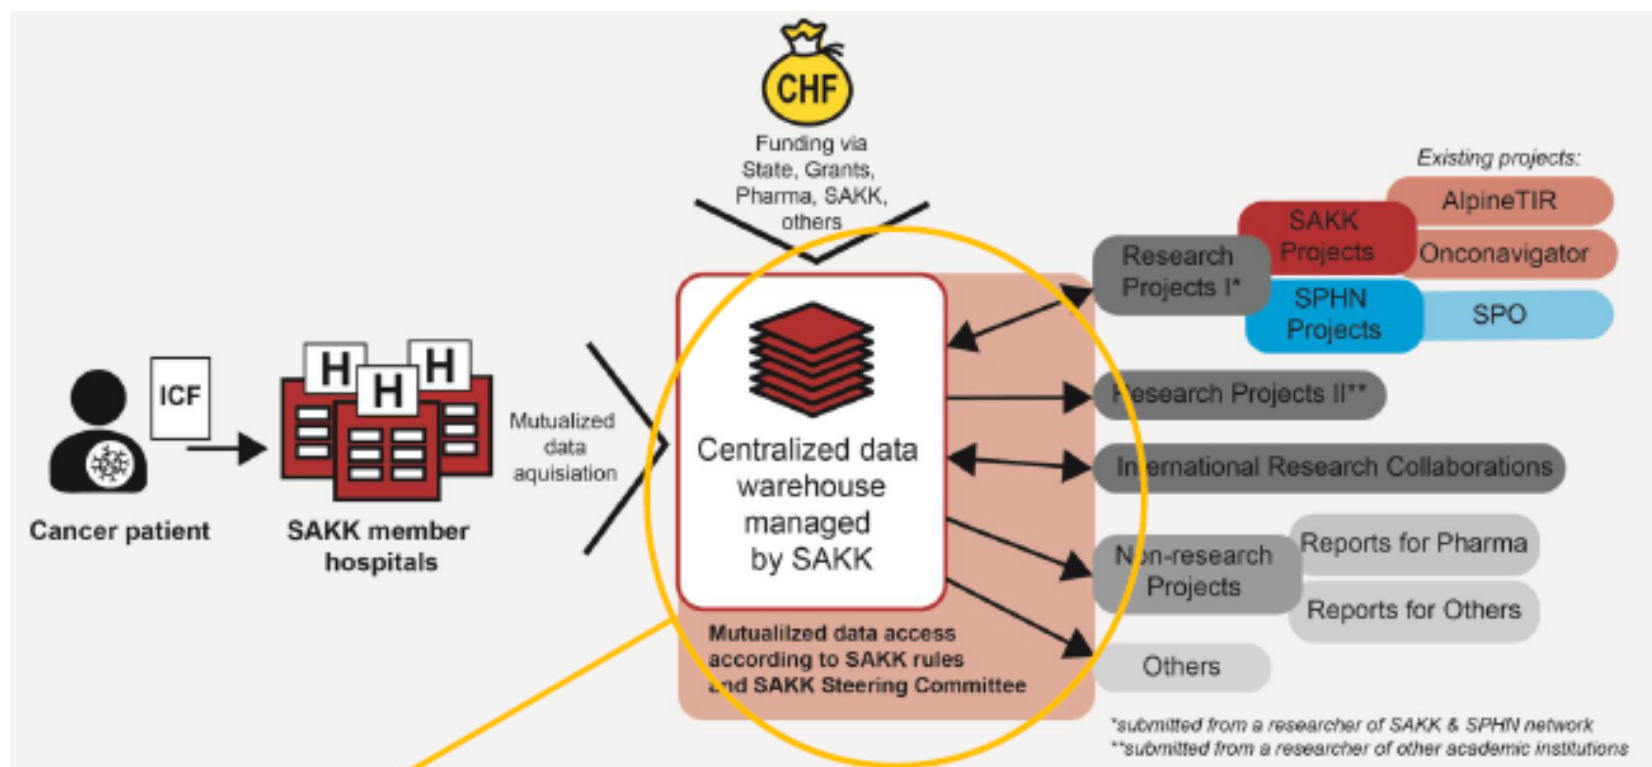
CHF

Funding via State, Grants, Pharma, SAKK, others

Existing projects:

ICF

H H H

Cancer patient

SAKK member hospitals

Mutualized data aquisiation

Centralized data warehouse managed by SAKK

Mutualiilzed data access according to SAKK rules and SAKK Steering Committee

Research Projects I*

SAKK Projects

AlpineTIR

Onconavigator

SPHN Projects

SPO

Research Projects II**

International Research Collaborations

Non-research Projects

Reports for Pharma

Reports for Others

Others

*submitted from a researcher of SAKK & SPHN network
**submitted from a researcher of other academic institutions